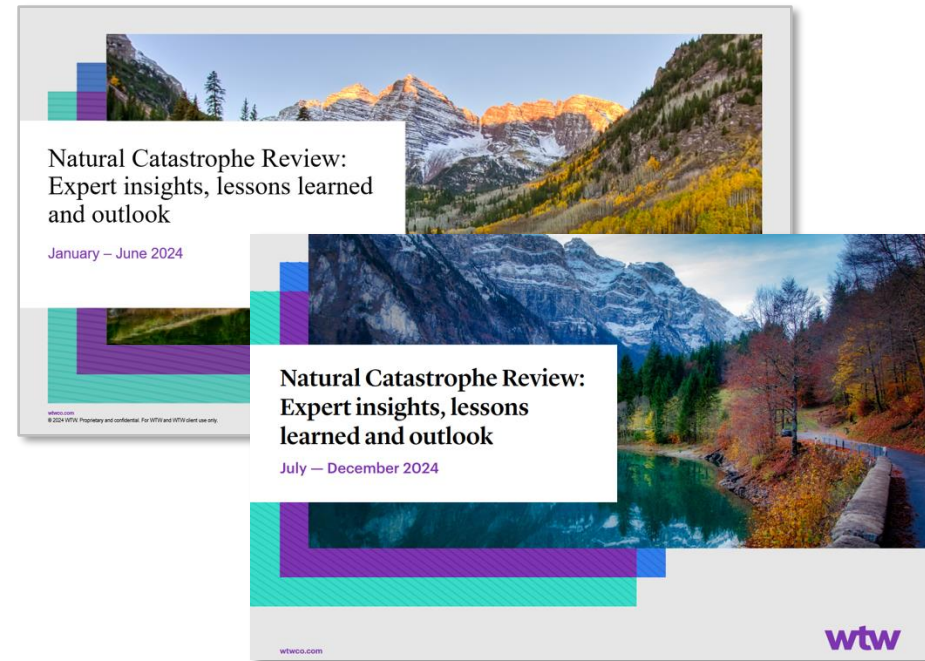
Natural Catastrophe Review: Expert insights, lessons learned and outlook

January – June 2024

wtwco.com
© 2024 WTW. Proprietary and confidential. For WTW and WTW client use only.

Natural Catastrophe Review: Expert insights, lessons learned and outlook

July — December 2024

wtwco.com

wtw